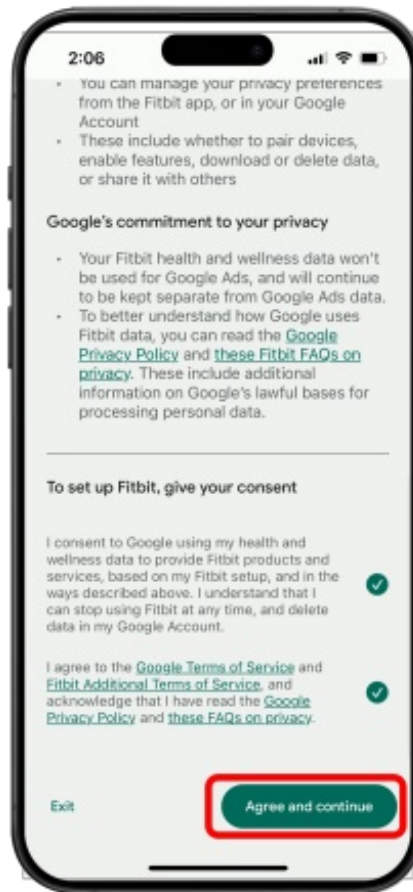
2:06

- You can manage your privacy preferences from the Fitbit app, or in your Google Account
- These include whether to pair devices, enable features, download or delete data, or share it with others

Google's commitment to your privacy

- Your Fitbit health and wellness data won't be used for Google Ads, and will continue to be kept separate from Google Ads data.
- To better understand how Google uses Fitbit data, you can read the Google Privacy Policy and these Fitbit FAQs on privacy. These include additional information on Google's lawful bases for processing personal data.

To set up Fitbit, give your consent

I consent to Google using my health and wellness data to provide Fitbit products and services, based on my Fitbit setup, and in the ways described above. I understand that I can stop using Fitbit at any time, and delete data in my Google Account.

I agree to the Google Terms of Service and Fitbit Additional Terms of Service, and acknowledge that I have read the Google Privacy Policy and these FAQs on privacy.

Exit

Agree and continue